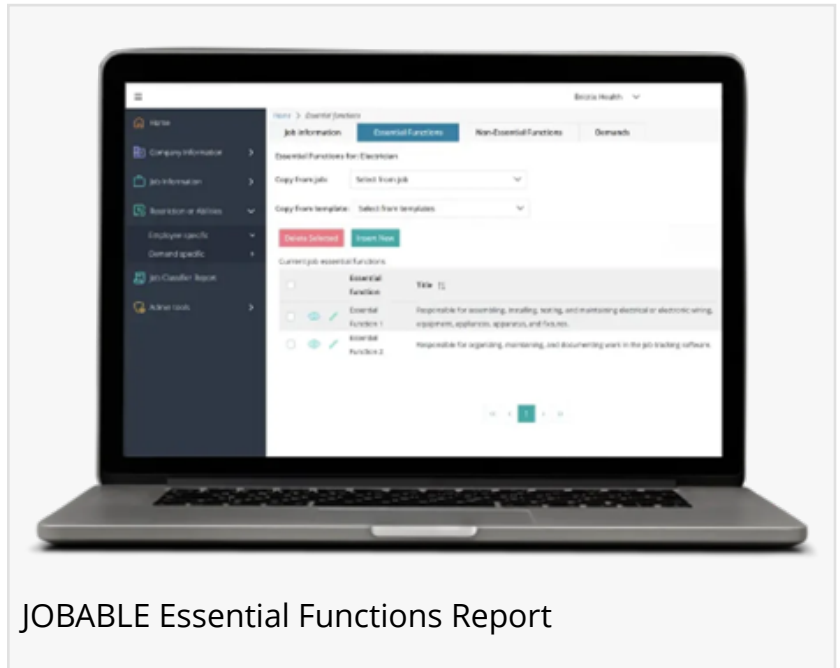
Brizola Health

Home

Company Information

Job Information

Restriction or Abilities

Employee specific

Demand specific

Job Classifier Report

Admin tools

Home > Essential Functions

Job information | Essential Functions | Non-Essential Functions | Demands

Essential Functions for: Electrician

Copy from job: Select from job

Copy from template: Select from templates

Delete Selected | Insert New

Current job essential functions

| | | Essential function | Title |
|---|---|---|---|
| | | Essential Function 1 | Responsible for assembling, installing, testing, and maintaining electrical or electronic wiring, equipment, appliances, apparatus, and fixtures. |
| | | Essential Function 2 | Responsible for organizing, maintaining, and documenting work in the job tracking software. |

1

JOBABLE Essential Functions Report